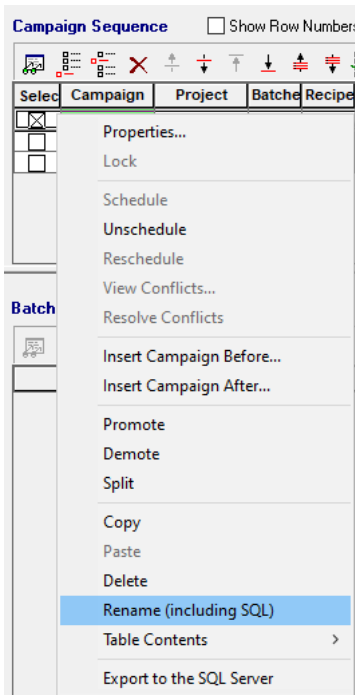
Campaign Sequence
Show Row Numbers

| Selec | Campaign | Project | Batche | Recipe |
|---|---|---|---|---|

Batch

Properties...
Lock

Schedule
Unschedule
Reschedule
View Conflicts...
Resolve Conflicts

Insert Campaign Before...
Insert Campaign After...

Promote
Demote
Split

Copy
Paste
Delete
Rename (including SQL)
Table Contents

Export to the SQL Server